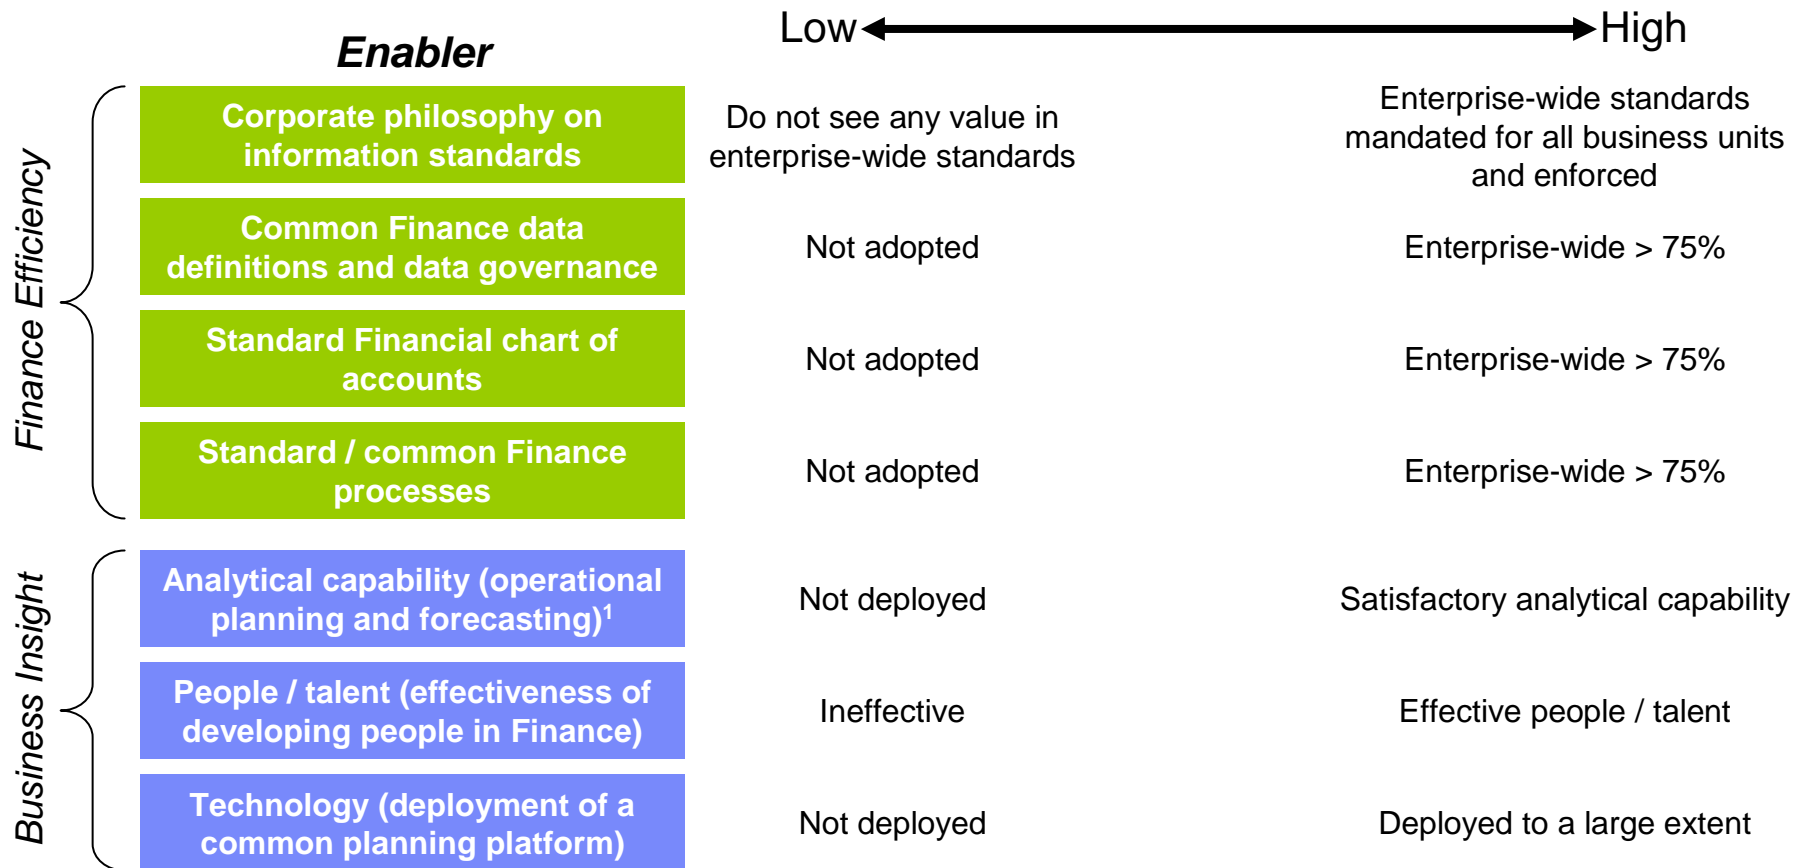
Enabler

Low High

Finance Efficiency

Corporate philosophy on information standards

Do not see any value in enterprise-wide standards

Enterprise-wide standards mandated for all business units and enforced

Common Finance data definitions and data governance

Not adopted

Enterprise-wide > 75%

Standard Financial chart of accounts

Not adopted

Enterprise-wide > 75%

Standard / common Finance processes

Not adopted

Enterprise-wide > 75%

Business Insight

Analytical capability (operational planning and forecasting)$^1$

Not deployed

Satisfactory analytical capability

People / talent (effectiveness of developing people in Finance)

Ineffective

Effective people / talent

Technology (deployment of a common planning platform)

Not deployed

Deployed to a large extent